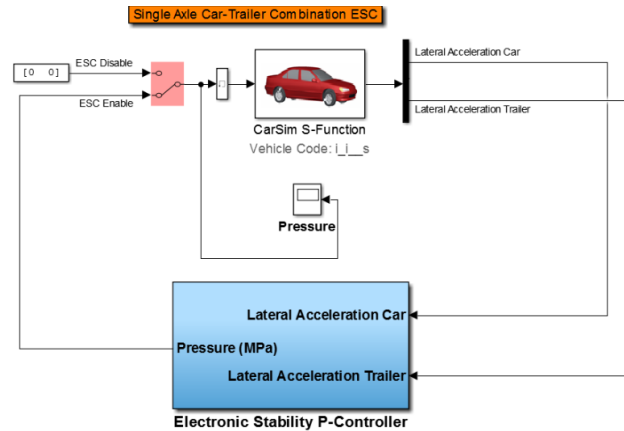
Single Axle Car-Trailer Combination ESC

[0 0]

ESC Disable

ESC Enable

CarSim S-Function

Vehicle Code: i_i__s

Lateral Acceleration Car

Lateral Acceleration Trailer

Pressure

Lateral Acceleration Car

Pressure (MPa)

Lateral Acceleration Trailer

Electronic Stability P-Controller